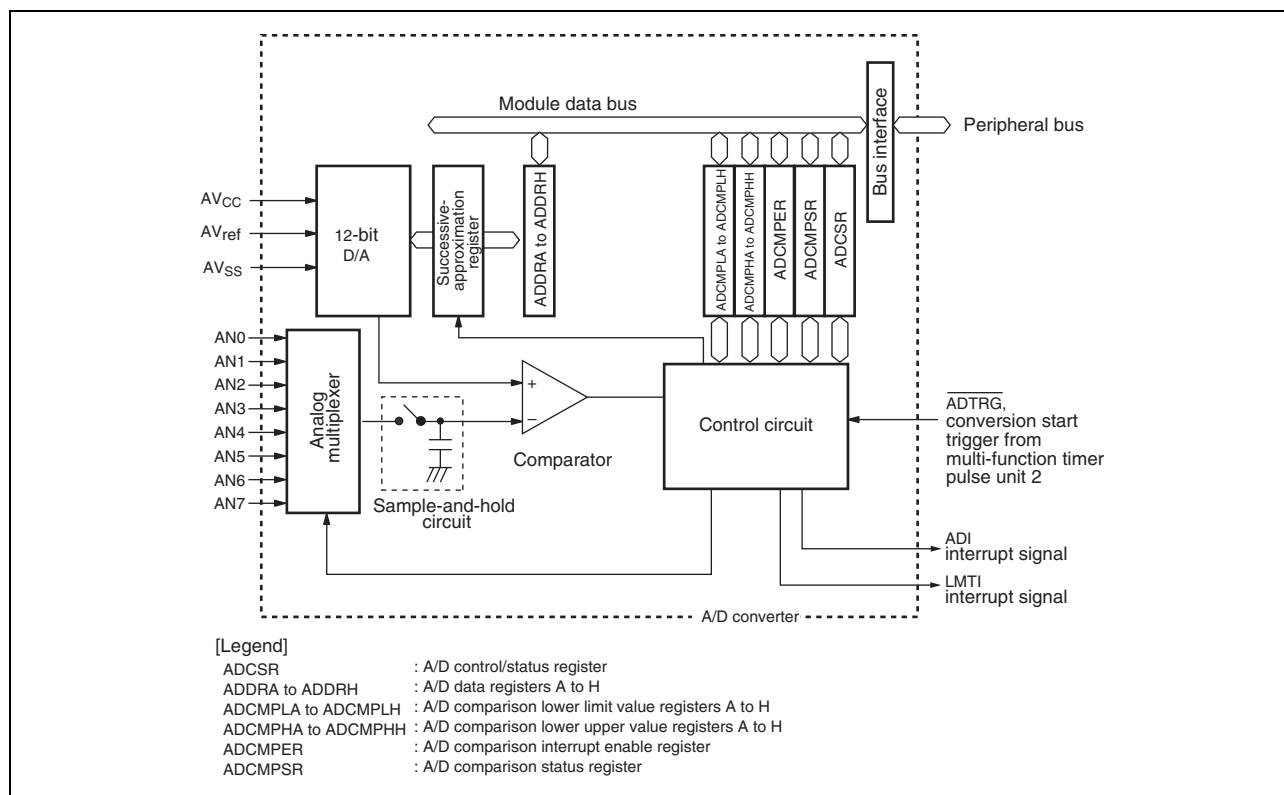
Module data bus

Bus interface

Peripheral bus

$AV_{CC}$
$AV_{ref}$
$AV_{SS}$

12-bit D/A

Successive-approximation register

ADDRA to ADDRH

ADCMPLA to ADCMPLH

ADCMPHA to ADCMPHH

ADCMPER

ADCMPSR

ADCSR

AN0
AN1
AN2
AN3
AN4
AN5
AN6
AN7

Analog multiplexer

+
−

Comparator

Sample-and-hold circuit

Control circuit

$\overline{ADTRG}$, conversion start trigger from multi-function timer pulse unit 2

ADI interrupt signal

LMTI interrupt signal

A/D converter

[Legend]

| | |
|---|---|
| ADCSR | : A/D control/status register |
| ADDRA to ADDRH | : A/D data registers A to H |
| ADCMPLA to ADCMPLH | : A/D comparison lower limit value registers A to H |
| ADCMPHA to ADCMPHH | : A/D comparison lower upper value registers A to H |
| ADCMPER | : A/D comparison interrupt enable register |
| ADCMPSR | : A/D comparison status register |